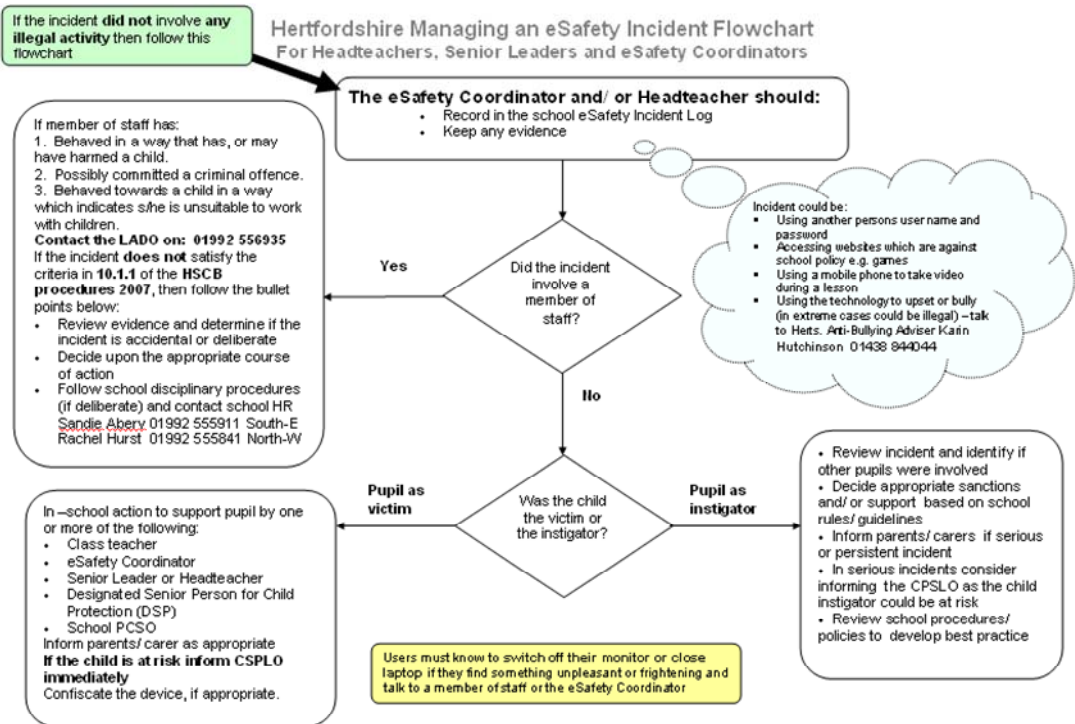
If the incident **did not** involve **any illegal activity** then follow this flowchart

Hertfordshire Managing an eSafety Incident Flowchart
For Headteachers, Senior Leaders and eSafety Coordinators

**The eSafety Coordinator and/ or Headteacher should:**
- Record in the school eSafety Incident Log
- Keep any evidence

If member of staff has:
1. Behaved in a way that has, or may have harmed a child.
2. Possibly committed a criminal offence.
3. Behaved towards a child in a way which indicates s/he is unsuitable to work with children.
**Contact the LADO on: 01992 556935**
If the incident **does not** satisfy the criteria in **10.1.1** of the **HSCB procedures 2007**, then follow the bullet points below:
- Review evidence and determine if the incident is accidental or deliberate
- Decide upon the appropriate course of action
- Follow school disciplinary procedures (if deliberate) and contact school HR Sandie Abery 01992 555911 South-E Rachel Hurst 01992 555841 North-W

Incident could be:
- Using another persons user name and password
- Accessing websites which are against school policy e.g. games
- Using a mobile phone to take video during a lesson
- Using the technology to upset or bully (in extreme cases could be illegal) – talk to Herts. Anti-Bullying Adviser Karin Hutchinson 01438 844044

Yes

Did the incident involve a member of staff?

No

Pupil as victim

Was the child the victim or the instigator?

Pupil as instigator

In –school action to support pupil by one or more of the following:
- Class teacher
- eSafety Coordinator
- Senior Leader or Headteacher
- Designated Senior Person for Child Protection (DSP)
- School PCSO
Inform parents/ carer as appropriate
**If the child is at risk inform CSPLO immediately**
Confiscate the device, if appropriate.

- Review incident and identify if other pupils were involved
- Decide appropriate sanctions and/ or support based on school rules/ guidelines
- Inform parents/ carers if serious or persistent incident
- In serious incidents consider informing the CPSLO as the child instigator could be at risk
- Review school procedures/ policies to develop best practice

Users must know to switch off their monitor or close laptop if they find something unpleasant or frightening and talk to a member of staff or the eSafety Coordinator